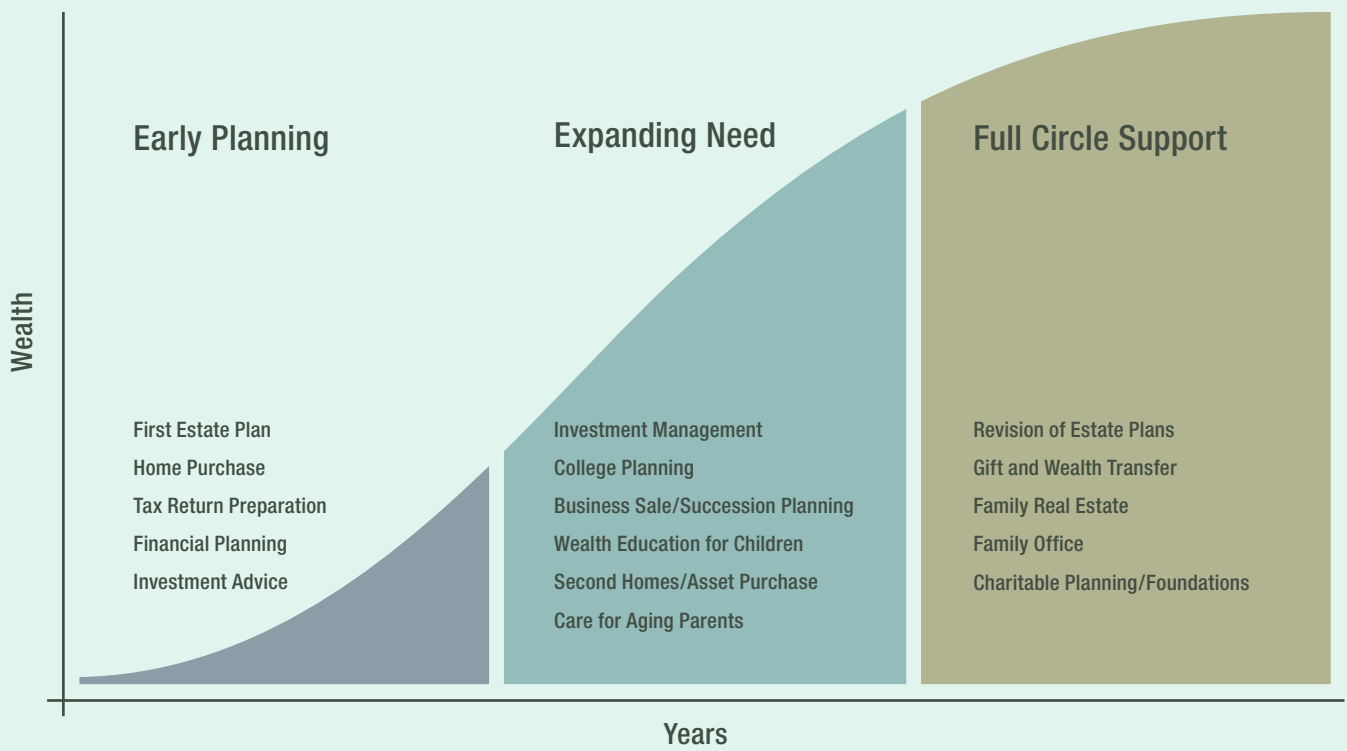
Wealth

Early Planning

First Estate Plan
Home Purchase
Tax Return Preparation
Financial Planning
Investment Advice

Expanding Need

Investment Management
College Planning
Business Sale/Succession Planning
Wealth Education for Children
Second Homes/Asset Purchase
Care for Aging Parents

Full Circle Support

Revision of Estate Plans
Gift and Wealth Transfer
Family Real Estate
Family Office
Charitable Planning/Foundations

Years